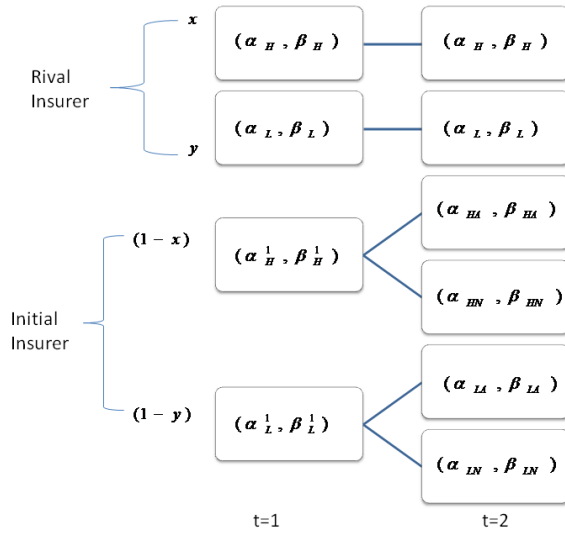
Rival Insurer

$x$

$(\alpha_H, \beta_H)$

$(\alpha_H, \beta_H)$

$y$

$(\alpha_L, \beta_L)$

$(\alpha_L, \beta_L)$

Initial Insurer

$(1-x)$

$(\alpha_H^1, \beta_H^1)$

$(\alpha_{HA}, \beta_{HA})$

$(\alpha_{HN}, \beta_{HN})$

$(1-y)$

$(\alpha_L^1, \beta_L^1)$

$(\alpha_{LA}, \beta_{LA})$

$(\alpha_{LN}, \beta_{LN})$

t=1

t=2